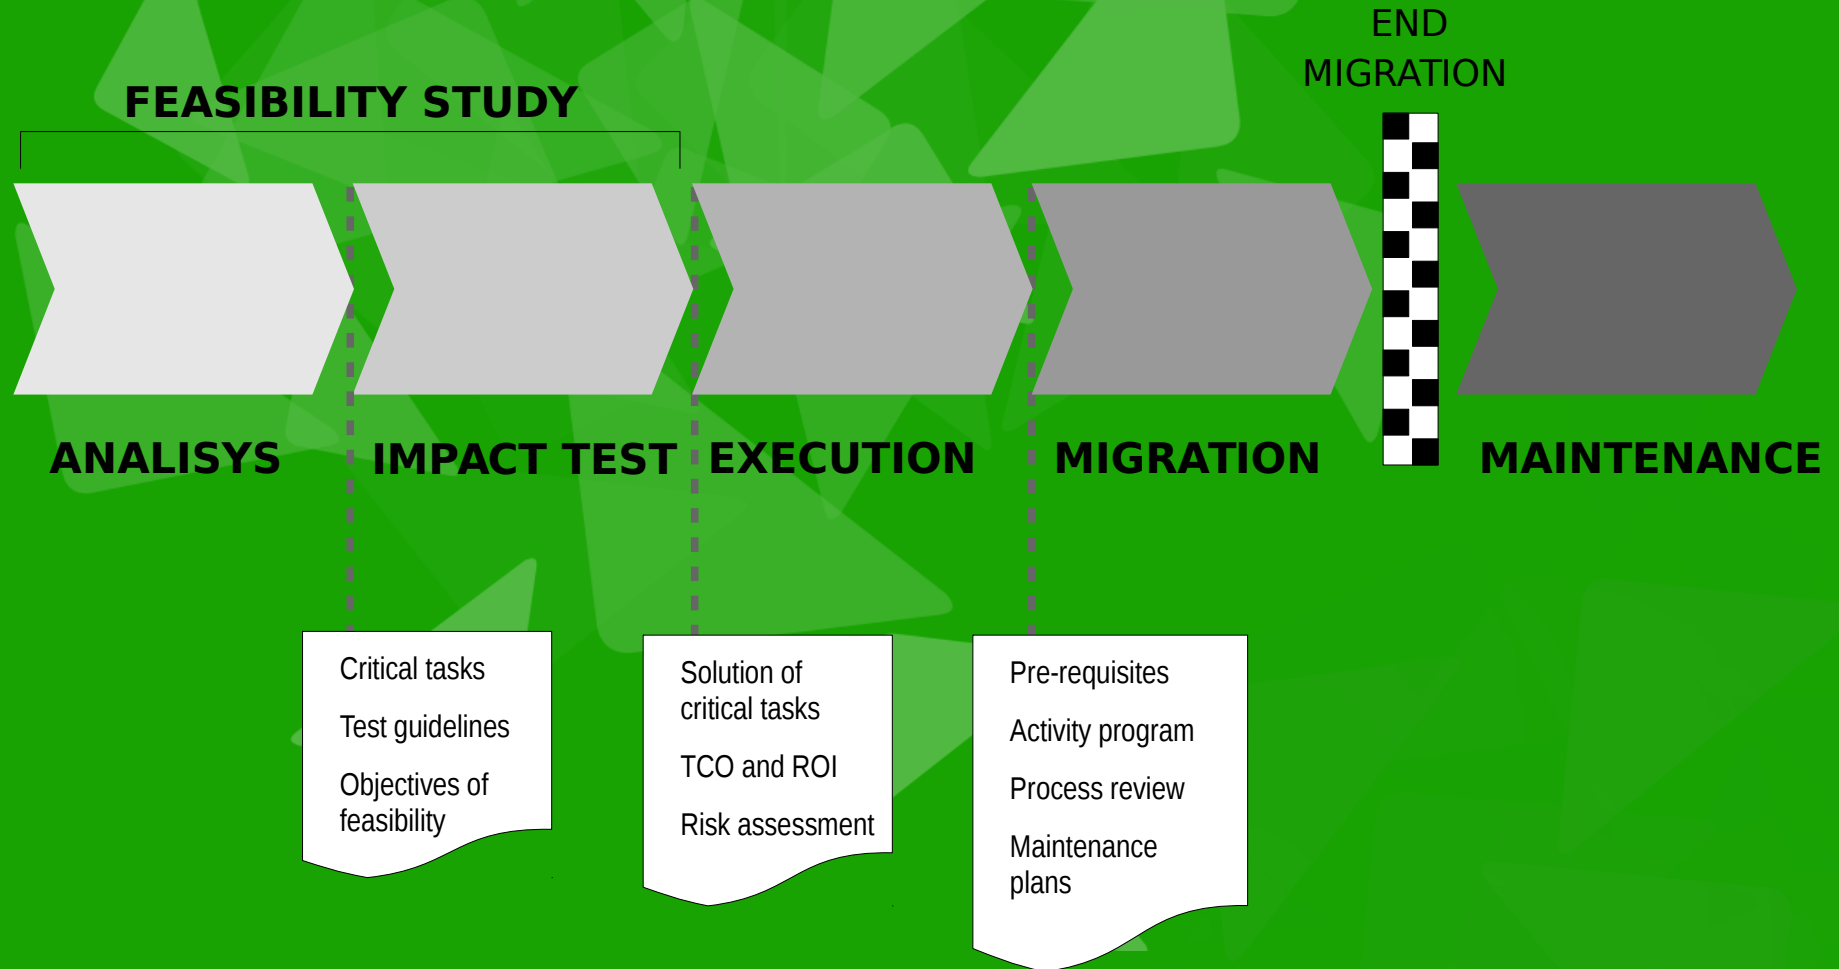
END MIGRATION

FEASIBILITY STUDY

ANALISYS

IMPACT TEST

EXECUTION

MIGRATION

MAINTENANCE

Critical tasks

Test guidelines

Objectives of feasibility

Solution of critical tasks

TCO and ROI

Risk assessment

Pre-requisites

Activity program

Process review

Maintenance plans